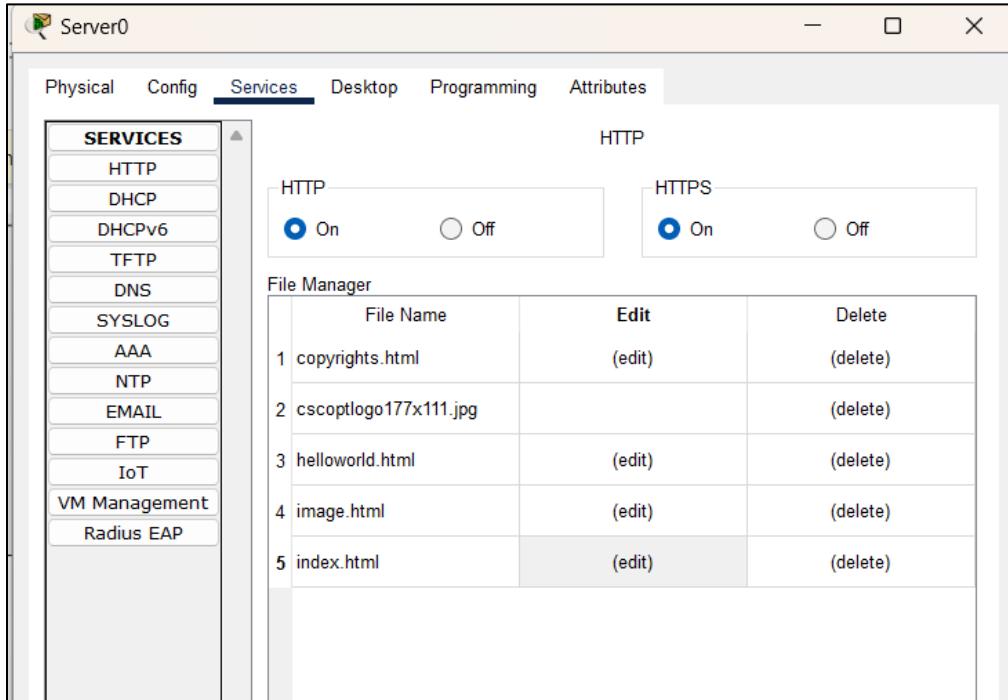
Server0

Physical Config Services Desktop Programming Attributes

SERVICES
HTTP
DHCP
DHCPv6
TFTP
DNS
SYSLOG
AAA
NTP
EMAIL
FTP
IoT
VM Management
Radius EAP

HTTP

HTTP
On Off

HTTPS
On Off

File Manager

| | File Name | Edit | Delete |
|---|---|---|---|
| 1 | copyrights.html | (edit) | (delete) |
| 2 | cscoptlogo177x111.jpg | | (delete) |
| 3 | helloworld.html | (edit) | (delete) |
| 4 | image.html | (edit) | (delete) |
| 5 | index.html | (edit) | (delete) |